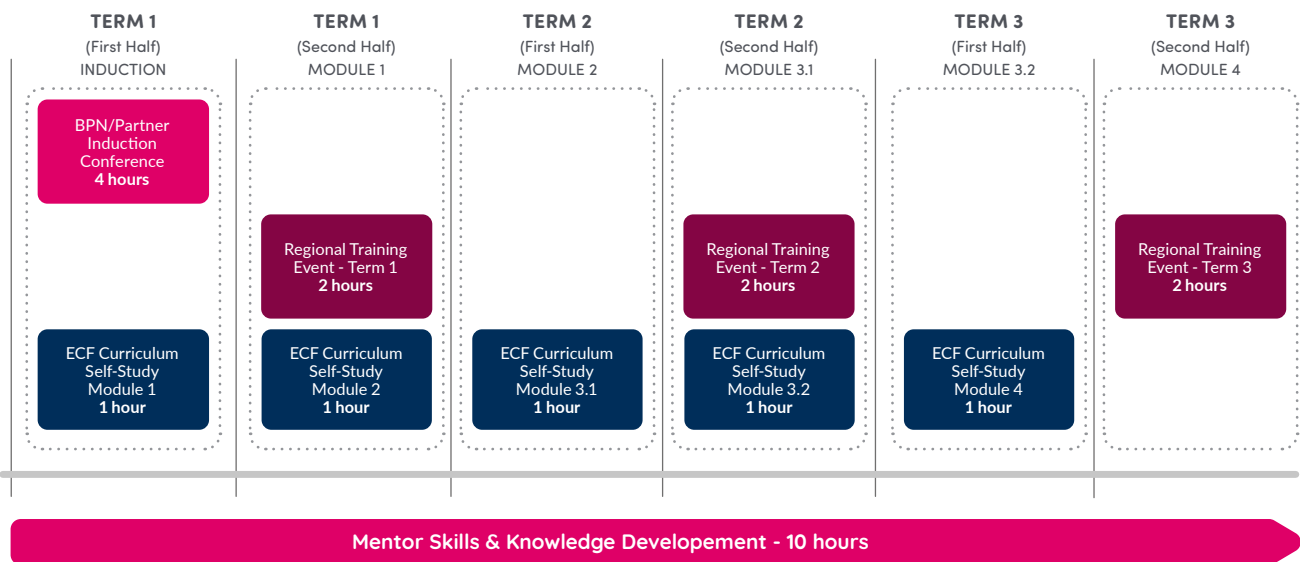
TERM 1
(First Half)
INDUCTION

BPN/Partner Induction Conference
**4 hours**

ECF Curriculum Self-Study Module 1
**1 hour**

TERM 1
(Second Half)
MODULE 1

Regional Training Event - Term 1
**2 hours**

ECF Curriculum Self-Study Module 2
**1 hour**

TERM 2
(First Half)
MODULE 2

ECF Curriculum Self-Study Module 3.1
**1 hour**

TERM 2
(Second Half)
MODULE 3.1

Regional Training Event - Term 2
**2 hours**

ECF Curriculum Self-Study Module 3.2
**1 hour**

TERM 3
(First Half)
MODULE 3.2

ECF Curriculum Self-Study Module 4
**1 hour**

TERM 3
(Second Half)
MODULE 4

Regional Training Event - Term 3
**2 hours**

Mentor Skills & Knowledge Developement - 10 hours